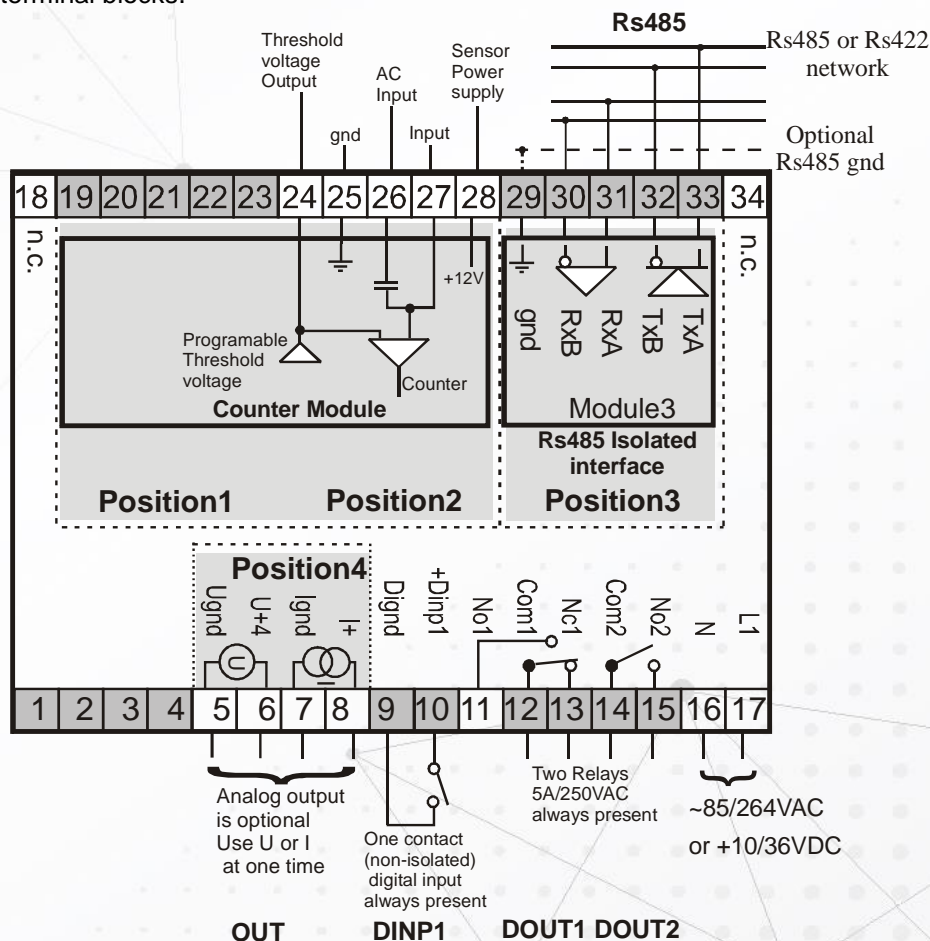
terminal blocks:

Rs485

Rs485 or Rs422 network

Optional Rs485 gnd

Threshold voltage Output

AC Input

Sensor Power supply

gnd

Input

| 18 | 19 | 20 | 21 | 22 | 23 | 24 | 25 | 26 | 27 | 28 | 29 | 30 | 31 | 32 | 33 | 34 |
|---|---|---|---|---|---|---|---|---|---|---|---|---|---|---|---|---|

n.c.

+12V

Programable Threshold voltage

Counter

Counter Module

gnd RxB RxA TxB TxA

Module3

Rs485 Isolated interface

n.c.

Position1 Position2 Position3

Position4

Ugnd U+4 Ignd I+ Dignd +Dinp1 No1 Com1 Nc1 Com2 No2 N L1

U

| 1 | 2 | 3 | 4 | 5 | 6 | 7 | 8 | 9 | 10 | 11 | 12 | 13 | 14 | 15 | 16 | 17 |
|---|---|---|---|---|---|---|---|---|---|---|---|---|---|---|---|---|

Analog output is optional Use U or I at one time

One contact (non-isolated) digital input always present

Two Relays 5A/250VAC always present

~85/264VAC or +10/36VDC

OUT DINP1 DOUT1 DOUT2